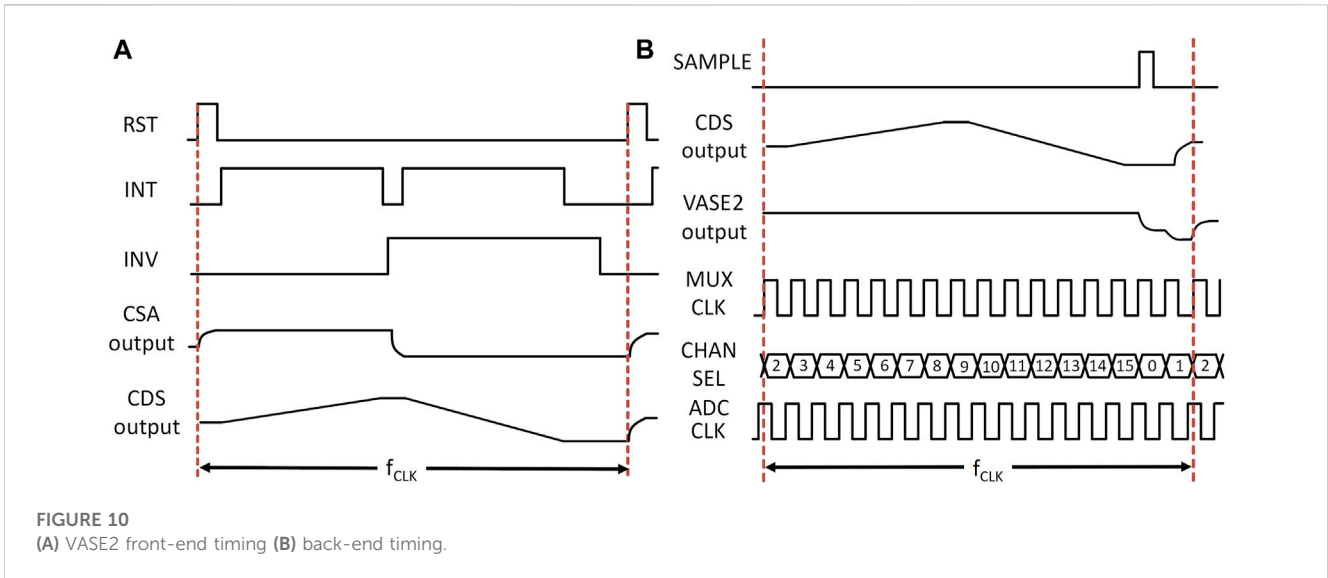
A

RST

INT

INV

CSA output

CDS output

$f_{CLK}$

B

SAMPLE

CDS output

VASE2 output

MUX CLK

CHAN SEL

2 3 4 5 6 7 8 9 10 11 12 13 14 15 0 1 2

ADC CLK

$f_{CLK}$

FIGURE 10
(A) VASE2 front-end timing (B) back-end timing.